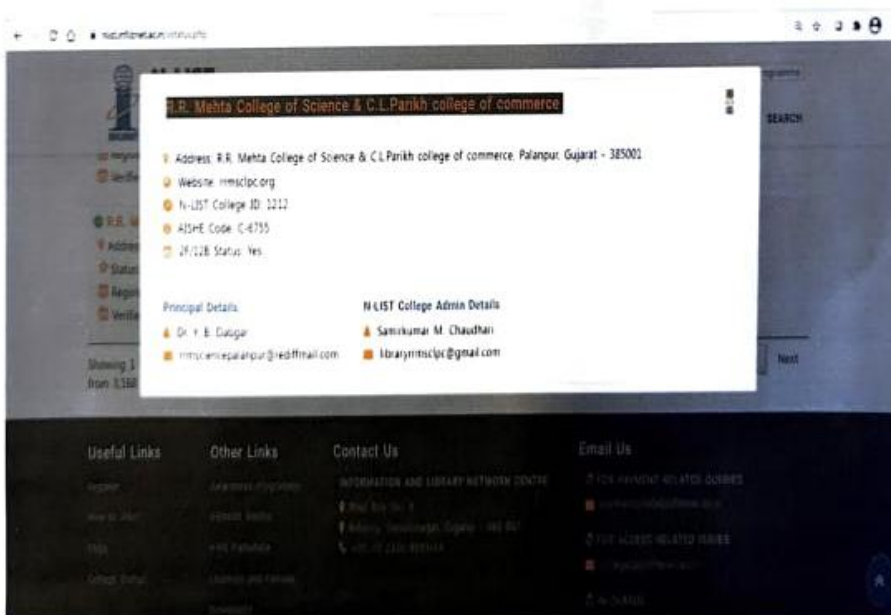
R.R. Mehta College of Science & C.L.Parikh college of commerce

Address: R.R. Mehta College of Science & C.L.Parikh college of commerce, Palanpur, Gujarat - 385001

Website: rrmsclpc.org

N-LIST College ID: 1212

AISHE Code: C-6755

2F/12B Status: Yes

Principal Details

Dr. Y. B. Dabgar

rrmscencepalanpur@rediffmail.com

N-LIST College Admin Details

Samirkumar M. Chaudhari

libraryrrmsclpc@gmail.com

SEARCH

Showing 1

from 3,168

Next

Useful Links

Other Links

Contact Us

INFORMATION AND LIBRARY NETWORK CENTRE

Email Us

FOR PAYMENT RELATED QUERIES

FOR ACCESS RELATED ISSUES